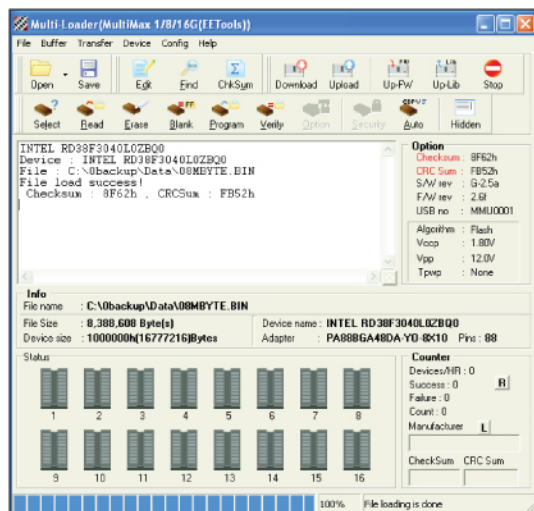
Multi-Loader(MultiMax 1/8/16G(EETools))

File Buffer Transfer Device Config Help

Open Save Edit Find ChkSum Download Upload Up-FW Up-Lib Stop

Select Read Erase Blank Program Verify Option Security Auto Hidden

INTEL RD38F3040L0ZBQ0
Device : INTEL RD38F3040L0ZBQ0
File : C:\0backup\Data\08MBYTE.BIN
File load success!
Checksum : 8F62h , CRCSum : FB52h

Option
Checksum : 8F62h
CRC Sum : FB52h
S/W rev : G-2.5a
F/W rev : 2.6f
USB no : MMU0001
Algorithm : Flash
Vocp : 1.80V
Vpp : 12.0V
Tpwp : None

Info
File name : C:\0backup\Data\08MBYTE.BIN
File Size : 8,388,608 Byte(s)
Device size : 1000000h(16777216)Bytes
Device name : INTEL RD38F3040L0ZBQ0
Adapter : PA88BGA48DA-YO-8X10 Pins : 88

Status
1 2 3 4 5 6 7 8
9 10 11 12 13 14 15 16

Counter
Devices/HR : 0
Success : 0
Failure : 0
Count : 0
R
Manufacturer L
CheckSum CRC Sum

100% File loading is done